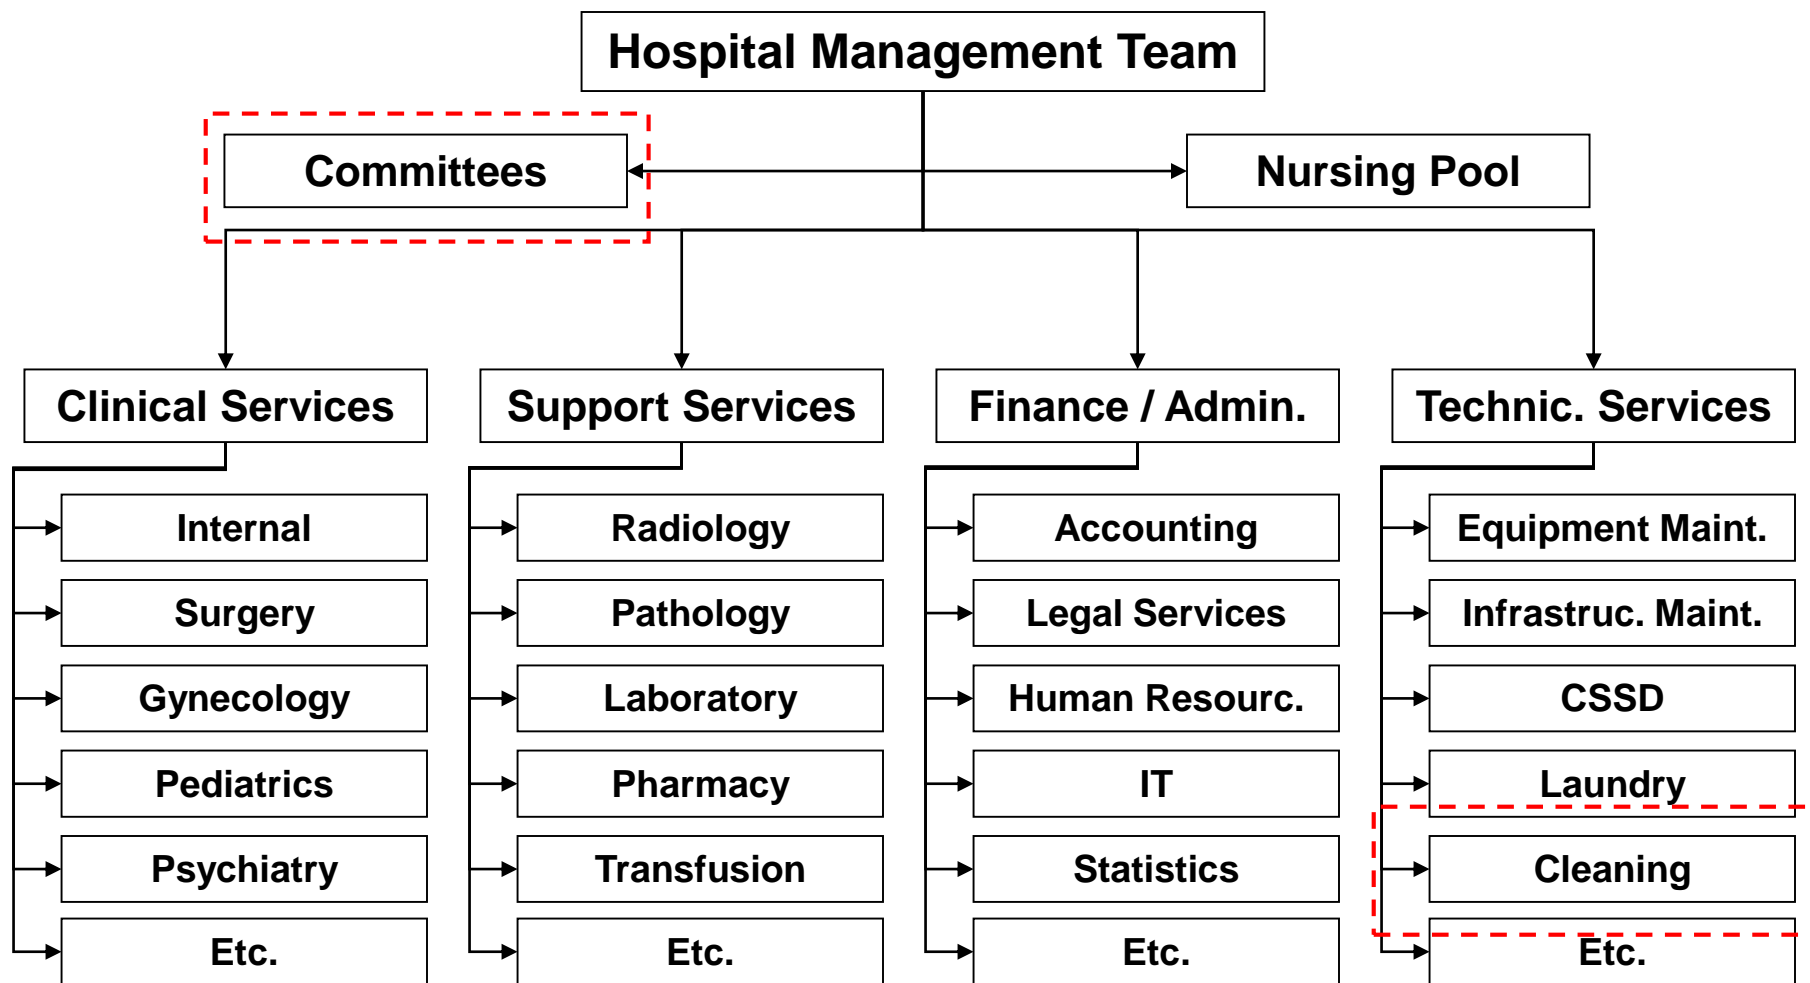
Hospital Management Team

Committees

Nursing Pool

Clinical Services

Internal

Surgery

Gynecology

Pediatrics

Psychiatry

Etc.

Support Services

Radiology

Pathology

Laboratory

Pharmacy

Transfusion

Etc.

Finance / Admin.

Accounting

Legal Services

Human Resourc.

IT

Statistics

Etc.

Technic. Services

Equipment Maint.

Infrastruc. Maint.

CSSD

Laundry

Cleaning

Etc.